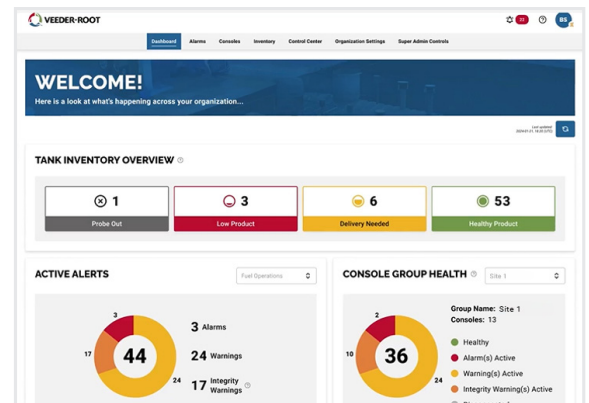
VEEDER-ROOT

22

BS

Dashboard Alarms Consoles Inventory Control Center Organization Settings Super Admin Controls

WELCOME!

Here is a look at what's happening across your organization...

Last updated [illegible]

TANK INVENTORY OVERVIEW

1
Probe Out

3
Low Product

6
Delivery Needed

53
Healthy Product

ACTIVE ALERTS

Fuel Operations

3
17
44
24

3 Alarms

24 Warnings

17 Integrity Warnings

CONSOLE GROUP HEALTH

Site 1

2
10
36
24

Group Name: Site 1
Consoles: 13

Healthy

Alarm(s) Active

Warning(s) Active

Integrity Warning(s) Active